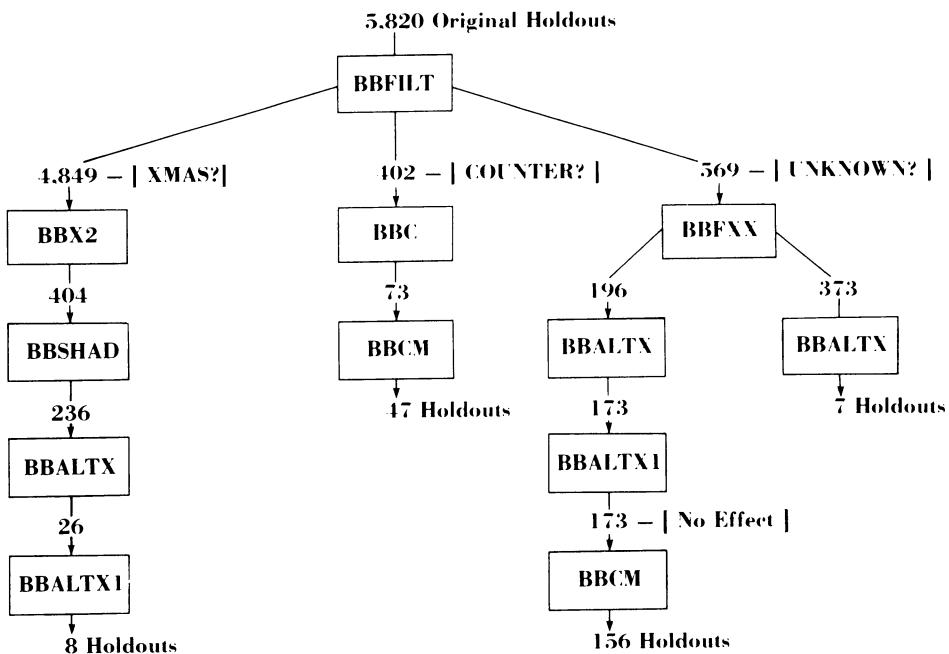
5,820 Original Holdouts

BBFILT

4,849 – | XMAS?|

BBX2

404

BBSHAD

236

BBALTX

26

BBALTX1

8 Holdouts

402 – | COUNTER? |

BBC

73

BBCM

47 Holdouts

569 – | UNKNOWN? |

BBFXX

196

BBALTX

173

BBALTX1

173 – | No Effect |

BBCM

156 Holdouts

373

BBALTX

7 Holdouts